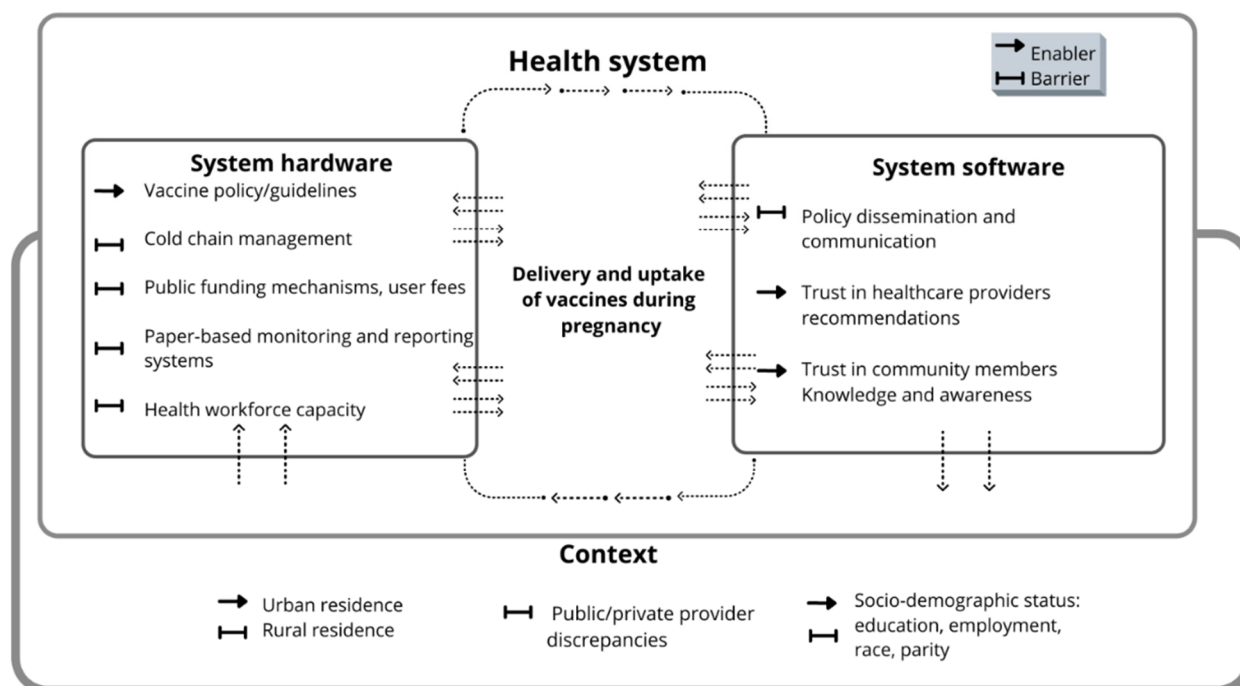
Health system

Enabler
Barrier

System hardware
Vaccine policy/guidelines
Cold chain management
Public funding mechanisms, user fees
Paper-based monitoring and reporting systems
Health workforce capacity

Delivery and uptake of vaccines during pregnancy

System software
Policy dissemination and communication
Trust in healthcare providers recommendations
Trust in community members
Knowledge and awareness

Context

Urban residence
Rural residence

Public/private provider discrepancies

Socio-demographic status: education, employment, race, parity